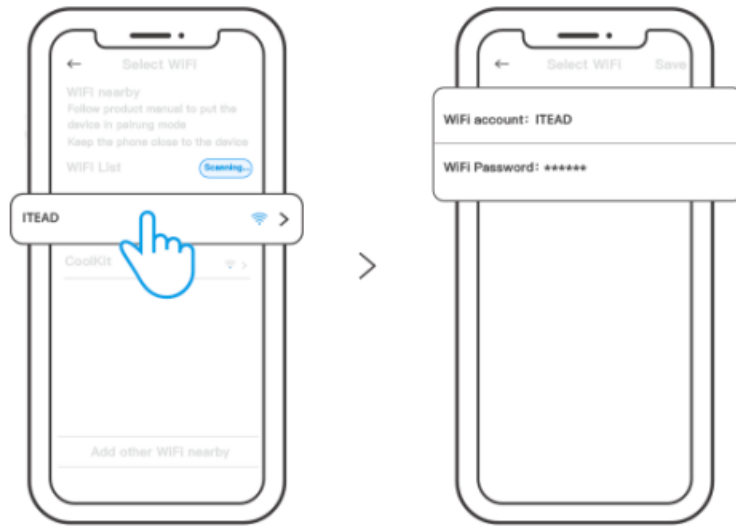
←
Select WiFi

WiFi nearby
Follow product manual to put the device in pairung mode
Keep the phone close to the device

WiFi List
Scanning...

ITEAD

CoolKit

Add other WiFi nearby

>

←
Select WiFi
Save

WiFi account: ITEAD

WiFi Password: ******